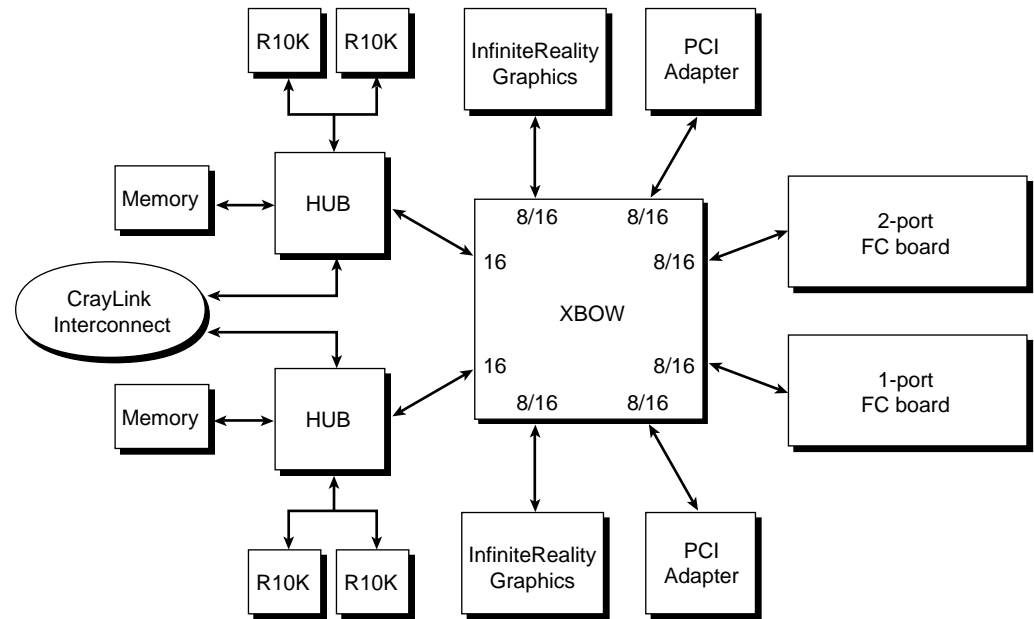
R10K
R10K
InfiniteReality Graphics
PCI Adapter
Memory
HUB
8/16
8/16
16
8/16
2-port FC board
CrayLink Interconnect
XBOW
16
8/16
1-port FC board
Memory
HUB
8/16
8/16
R10K
R10K
InfiniteReality Graphics
PCI Adapter